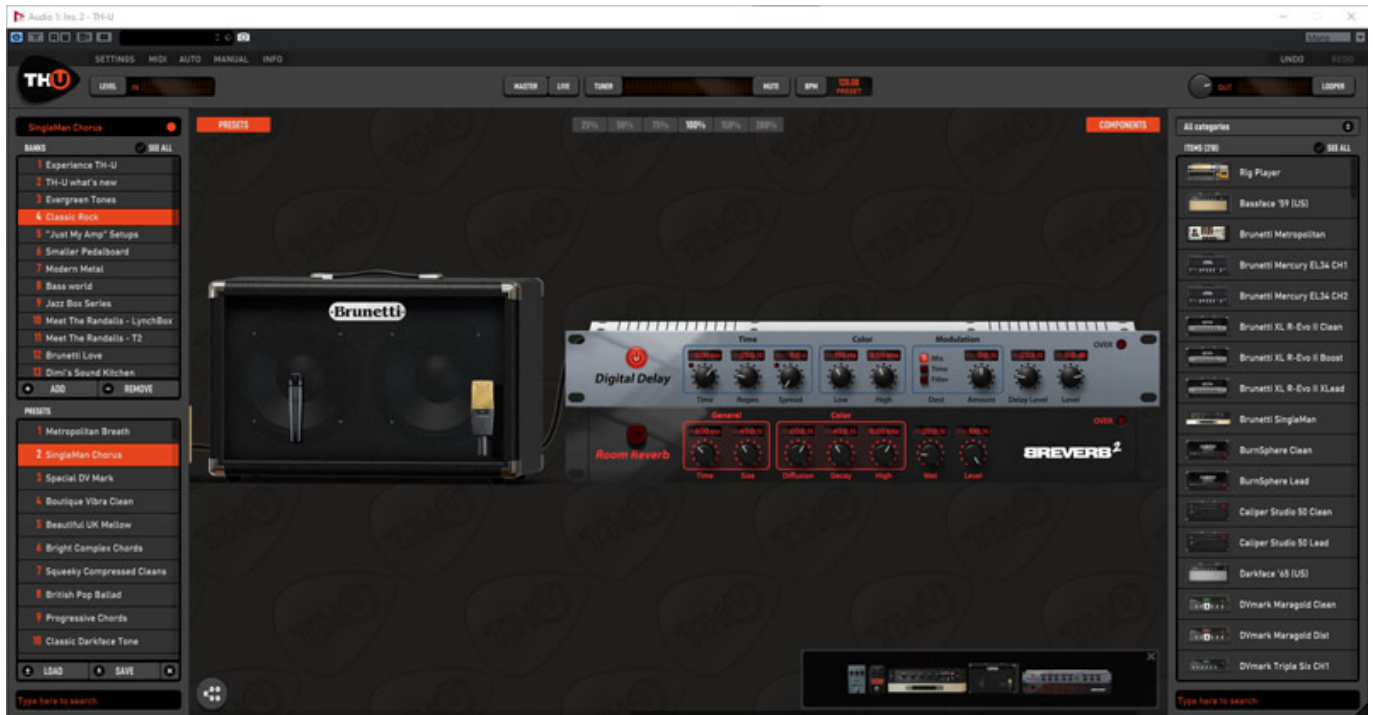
Audio 1: Ins. 2 - TH-U

SETTINGS MIDI AUTO MANUAL INFO

UNDO REDO

TH-U

LEVEL IN

MASTER LIVE TUNER MUTE BPM 120.00 PRESET

OUT LOOPER

SingleMan Chorus

PRESETS

25% 50% 75% 100% 150% 200%

COMPONENTS

All categories

BANKS SEE ALL

1 Experience TH-U
2 TH-U what's new
3 Evergreen Tones
4 Classic Rock
5 "Just My Amp" Setups
6 Smaller Pedalboard
7 Modern Metal
8 Bass world
9 Jazz Box Series
10 Meet The Randalls - LynchBox
11 Meet The Randalls - T2
12 Brunetti Love
13 Dimi's Sound Kitchen

ADD REMOVE

PRESETS

1 Metropolitan Breath
2 SingleMan Chorus
3 Special DV Mark
4 Boutique Vibra Clean
5 Beautiful UK Mellow
6 Bright Complex Chords
7 Squeeky Compressed Cleans
8 British Pop Ballad
9 Progressive Chords
10 Classic Darkface Tone

LOAD SAVE

Type here to search

Brunetti

Digital Delay

Time Color Modulation

Time Regen Spread Low High Mix Time Filter Dest Amount Delay Level Level

OVER

Room Reverb

General Color

Time Size Diffusion Decay High Wet Level

OVER

BREVERB 2

ITEMS (218) SEE ALL

Rig Player
Bassface '59 (US)
Brunetti Metropolitan
Brunetti Mercury EL34 CH1
Brunetti Mercury EL34 CH2
Brunetti XL R-Evo II Clean
Brunetti XL R-Evo II Boost
Brunetti XL R-Evo II XLead
Brunetti SingleMan
BurnSphere Clean
BurnSphere Lead
Caliper Studio 50 Clean
Caliper Studio 50 Lead
Darkface '65 (US)
DVmark Maragold Clean
DVmark Maragold Dist
DVmark Triple Six CH1

Type here to search